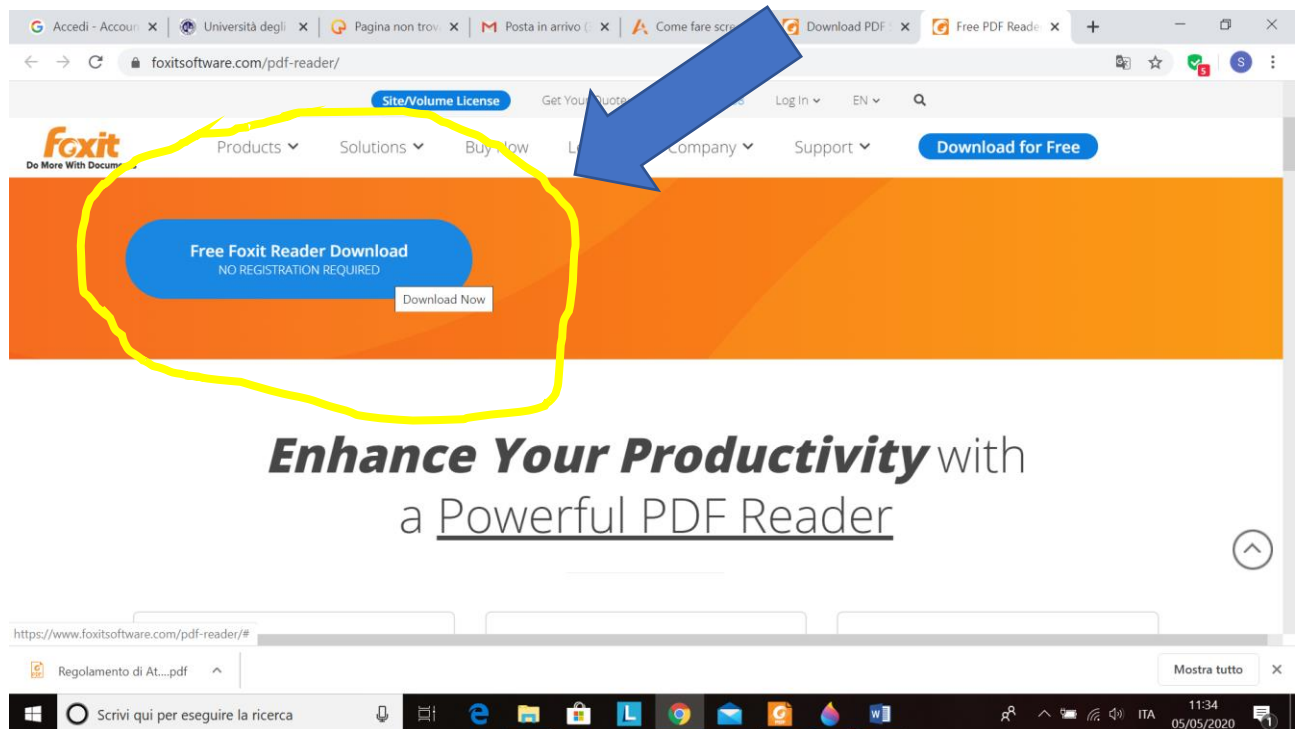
Accedi - Accoun × | Università degli × | Pagina non trov × | Posta in arrivo × | Come fare scre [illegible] | Download PDF × | Free PDF Reade × | +

foxitsoftware.com/pdf-reader/

Site/Volume License | Get Your Quote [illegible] | Log In | EN

Foxit
Do More With Docum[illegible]

Products | Solutions | Buy Now | L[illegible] | Company | Support | Download for Free

Free Foxit Reader Download
NO REGISTRATION REQUIRED

Download Now

Enhance Your Productivity with a Powerful PDF Reader

https://www.foxitsoftware.com/pdf-reader/#

Regolamento di At....pdf

Mostra tutto ×

Scrivi qui per eseguire la ricerca

ITA 11:34 05/05/2020